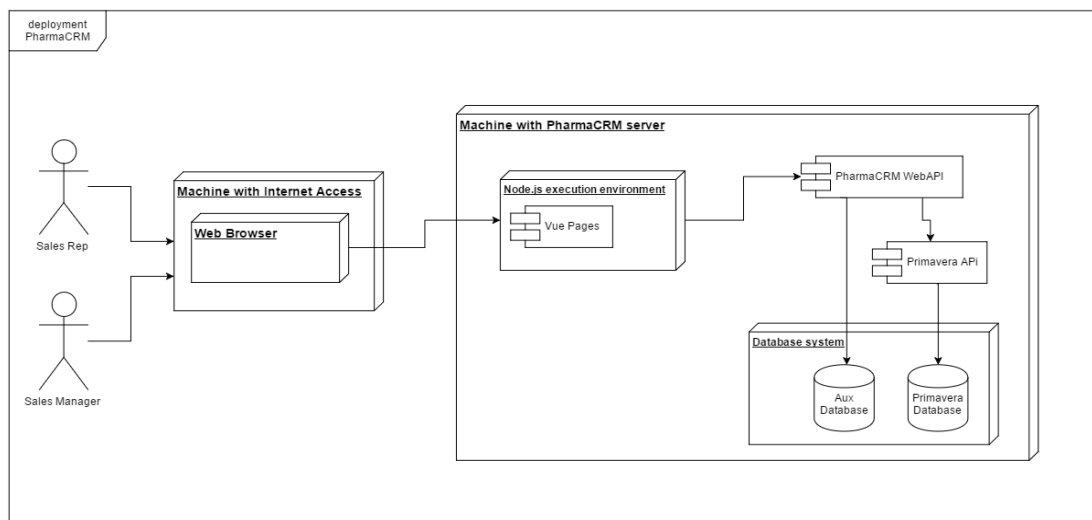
deployment
PharmaCRM

Sales Rep

Sales Manager

Machine with Internet Access

Web Browser

Machine with PharmaCRM server

Node.js execution environment

Vue Pages

PharmaCRM WebAPI

Primavera APi

Database system

Aux Database

Primavera Database